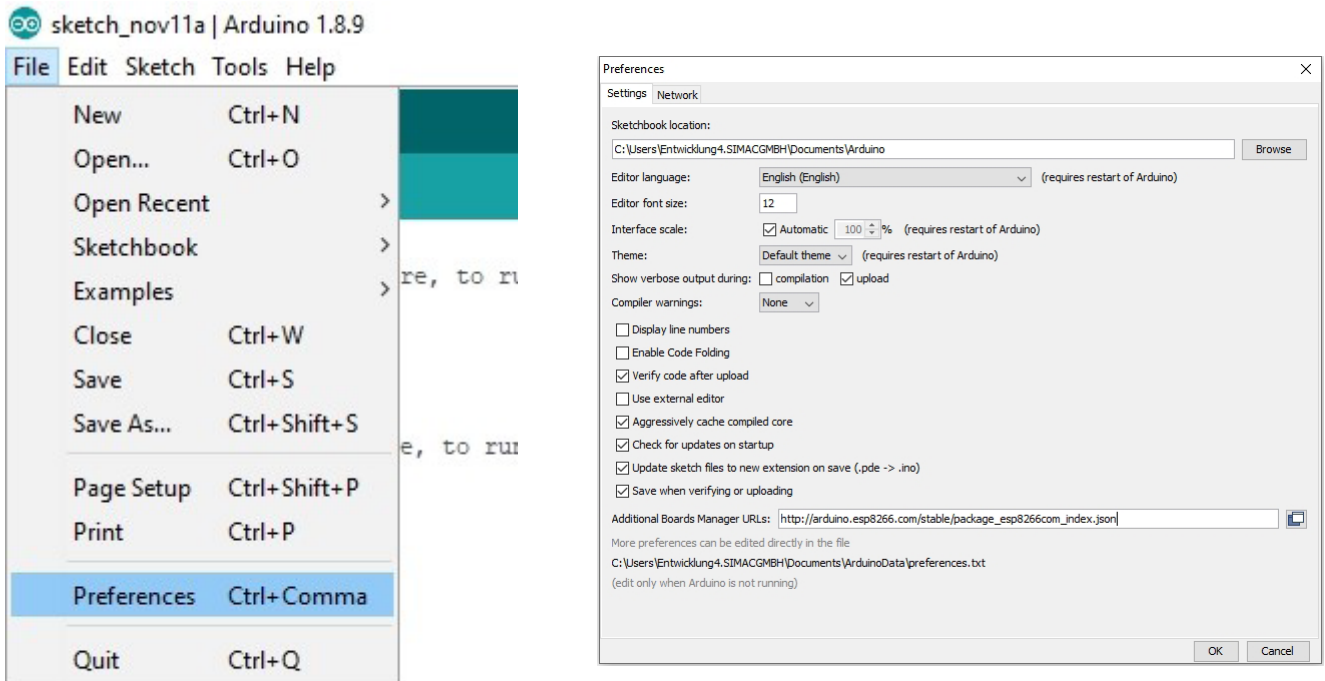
sketch_nov11a | Arduino 1.8.9

File Edit Sketch Tools Help

New Ctrl+N
Open... Ctrl+O
Open Recent
Sketchbook
Examples
Close Ctrl+W
Save Ctrl+S
Save As... Ctrl+Shift+S
Page Setup Ctrl+Shift+P
Print Ctrl+P
Preferences Ctrl+Comma
Quit Ctrl+Q

re, to ru

e, to ru

Preferences

Settings Network

Sketchbook location:
C:\Users\Entwicklung4.SIMACGMBH\Documents\Arduino
Browse

Editor language: English (English) (requires restart of Arduino)
Editor font size: 12
Interface scale: Automatic 100 % (requires restart of Arduino)
Theme: Default theme (requires restart of Arduino)
Show verbose output during: compilation upload
Compiler warnings: None

Display line numbers
Enable Code Folding
Verify code after upload
Use external editor
Aggressively cache compiled core
Check for updates on startup
Update sketch files to new extension on save (.pde -> .ino)
Save when verifying or uploading

Additional Boards Manager URLs: http://arduino.esp8266.com/stable/package_esp8266com_index.json

More preferences can be edited directly in the file
C:\Users\Entwicklung4.SIMACGMBH\Documents\ArduinoData\preferences.txt
(edit only when Arduino is not running)

OK Cancel